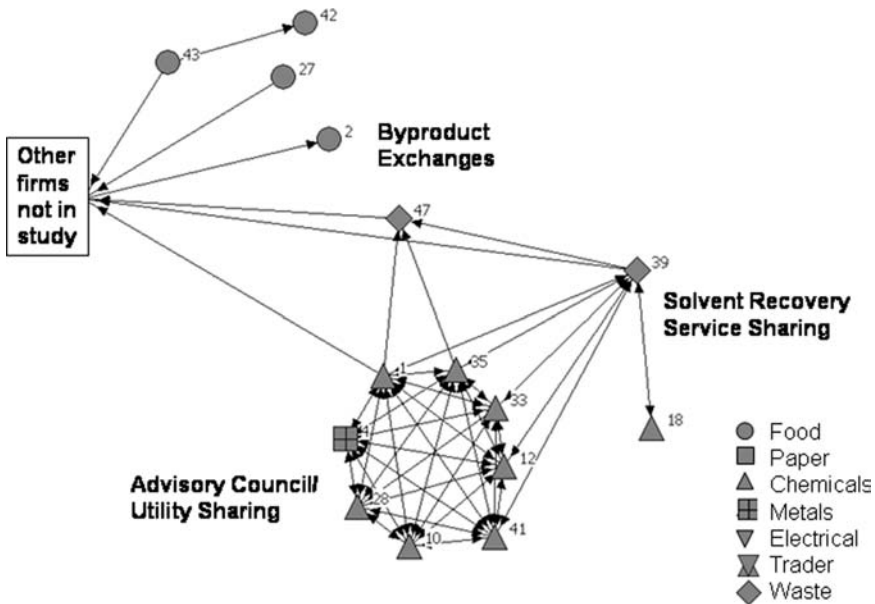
42

43

27

2

Byproduct Exchanges

Other firms not in study

47

39

Solvent Recovery Service Sharing

1

35

33

18

4

12

28

10

41

Advisory Council/ Utility Sharing

Food
Paper
Chemicals
Metals
Electrical
Trader
Waste